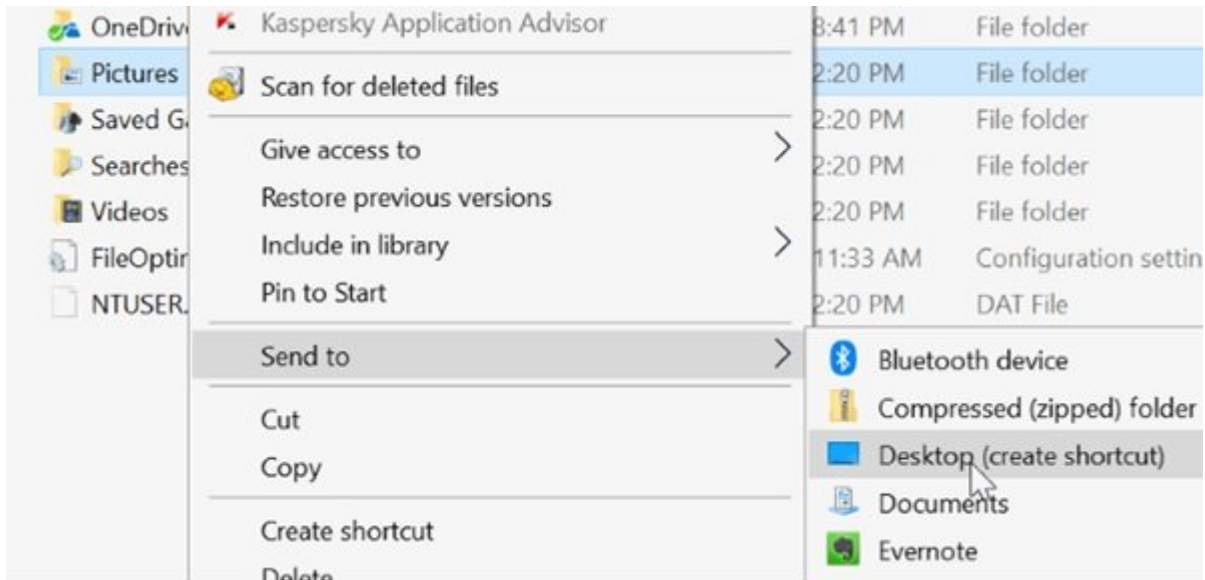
OneDriv
Pictures
Saved G
Searches
Videos
FileOptir
NTUSER.

Kaspersky Application Advisor
Scan for deleted files
Give access to
Restore previous versions
Include in library
Pin to Start
Send to
Cut
Copy
Create shortcut
Delete

8:41 PM File folder
2:20 PM File folder
2:20 PM File folder
2:20 PM File folder
2:20 PM File folder
11:33 AM Configuration settin
2:20 PM DAT File

Bluetooth device
Compressed (zipped) folder
Desktop (create shortcut)
Documents
Evernote